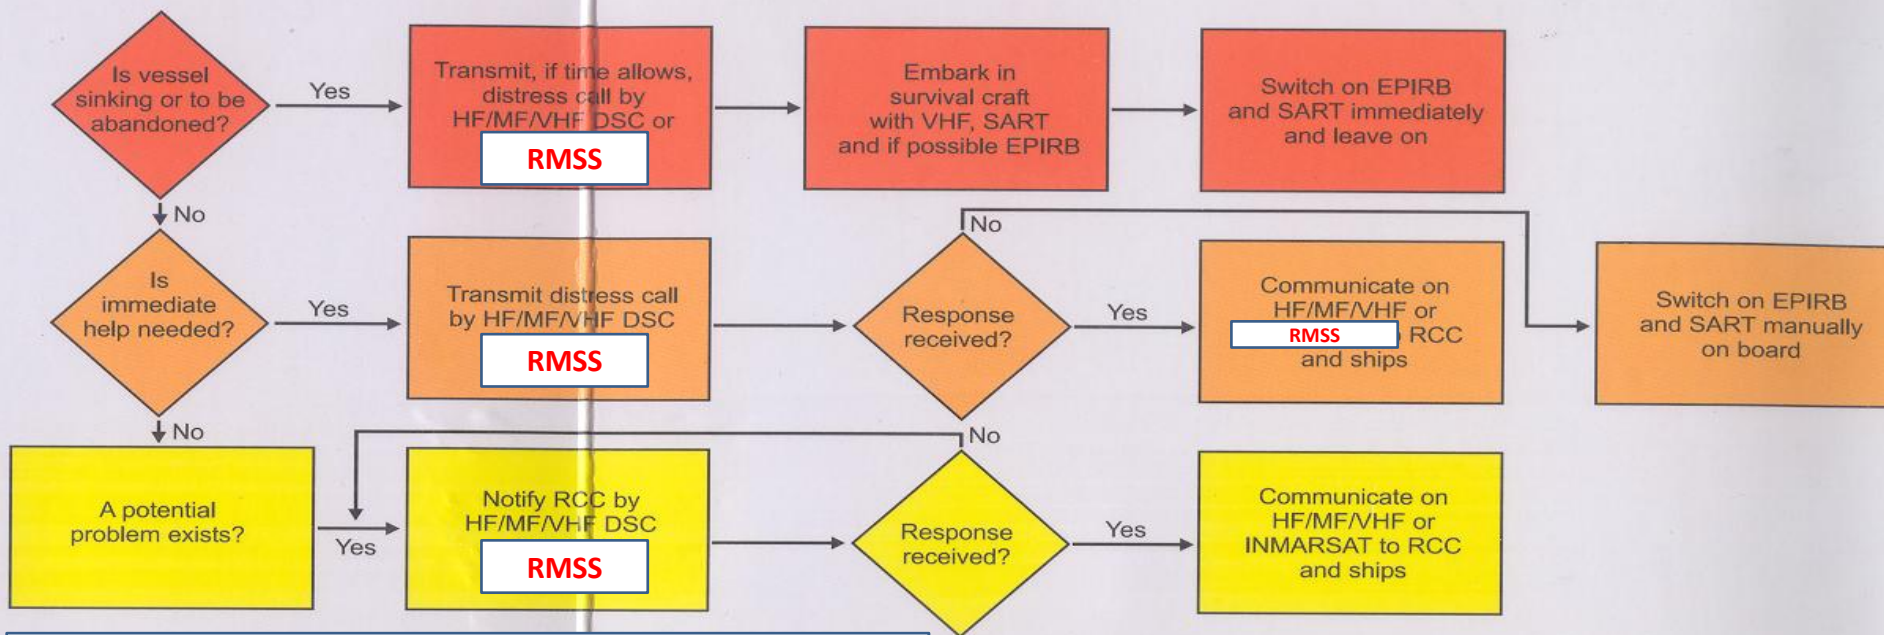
Is vessel sinking or to be abandoned?

Yes

Transmit, if time allows, distress call by HF/MF/VHF DSC or

RMSS

Embark in survival craft with VHF, SART and if possible EPIRB

Switch on EPIRB and SART immediately and leave on

No

No

Is immediate help needed?

Yes

Transmit distress call by HF/MF/VHF DSC

RMSS

Response received?

Yes

Communicate on HF/MF/VHF or

RMSS

RCC and ships

Switch on EPIRB and SART manually on board

No

No

A potential problem exists?

Yes

Notify RCC by HF/MF/VHF DSC

RMSS

Response received?

Yes

Communicate on HF/MF/VHF or INMARSAT to RCC and ships